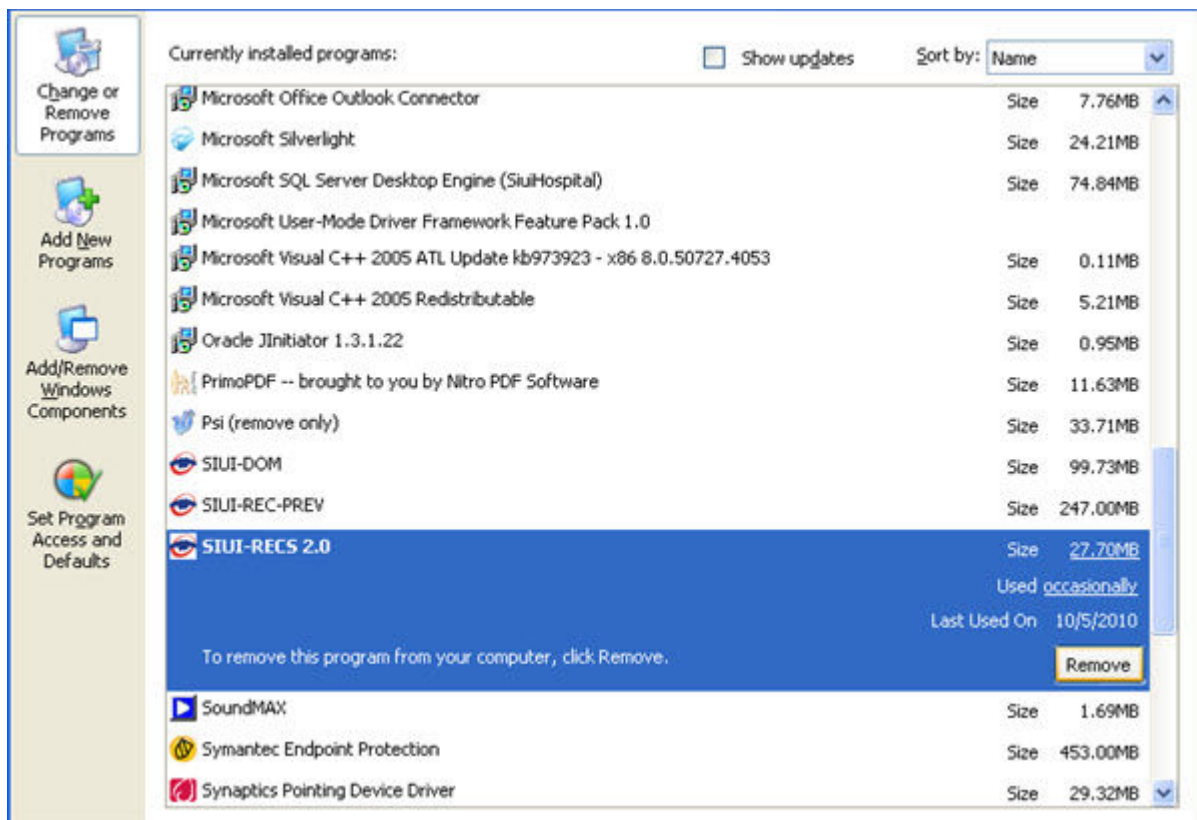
Change or Remove Programs

Add New Programs

Add/Remove Windows Components

Set Program Access and Defaults

Currently installed programs:

Show updates

Sort by: Name

| | | |
|---|---|---|
| Microsoft Office Outlook Connector | Size | 7.76MB |
| Microsoft Silverlight | Size | 24.21MB |
| Microsoft SQL Server Desktop Engine (SiuiHospital) | Size | 74.84MB |
| Microsoft User-Mode Driver Framework Feature Pack 1.0 | | |
| Microsoft Visual C++ 2005 ATL Update kb973923 - x86 8.0.50727.4053 | Size | 0.11MB |
| Microsoft Visual C++ 2005 Redistributable | Size | 5.21MB |
| Oracle JInitiator 1.3.1.22 | Size | 0.95MB |
| PrimoPDF -- brought to you by Nitro PDF Software | Size | 11.63MB |
| Psi (remove only) | Size | 33.71MB |
| SIUI-DOM | Size | 99.73MB |
| SIUI-REC-PREV | Size | 247.00MB |
| SIUI-RECS 2.0 | Size | 27.70MB |
| | Used | occasionally |
| | Last Used On | 10/5/2010 |
| SoundMAX | Size | 1.69MB |
| Symantec Endpoint Protection | Size | 453.00MB |
| Synaptics Pointing Device Driver | Size | 29.32MB |

To remove this program from your computer, click Remove.

Remove